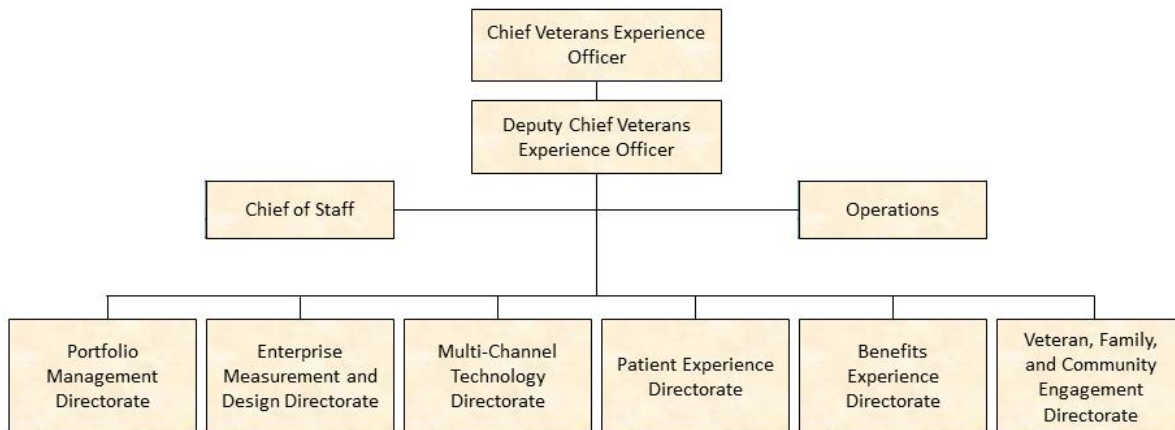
Chief Veterans Experience Officer

Deputy Chief Veterans Experience Officer

Chief of Staff

Operations

Portfolio Management Directorate

Enterprise Measurement and Design Directorate

Multi-Channel Technology Directorate

Patient Experience Directorate

Benefits Experience Directorate

Veteran, Family, and Community Engagement Directorate